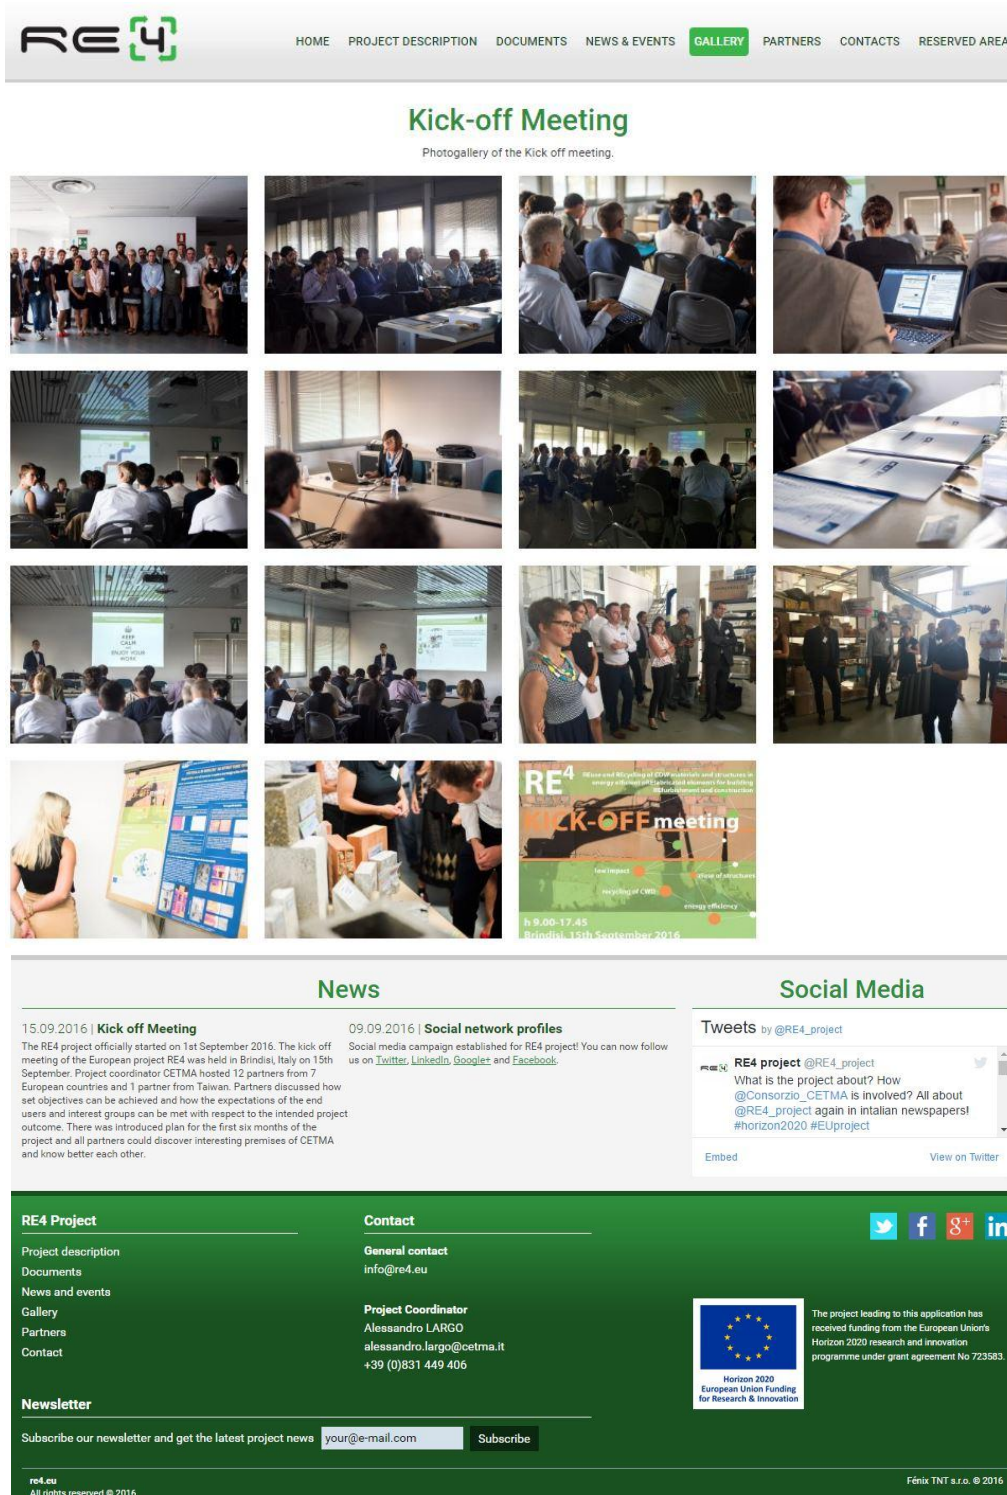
RE4

HOME PROJECT DESCRIPTION DOCUMENTS NEWS & EVENTS GALLERY PARTNERS CONTACTS RESERVED AREA

Kick-off Meeting

Photogallery of the Kick off meeting.

RE4 REuse and REcycling of CDW materials and structures in energy efficient prefabricated elements for building REfurbishment and construction

KICK-OFF meeting

low impact

reuse of structures

recycling of CWD

energy efficiency

h 9.00-17.45
Brindisi, 15th September 2016

News

15.09.2016 | Kick off Meeting

The RE4 project officially started on 1st September 2016. The kick off meeting of the European project RE4 was held in Brindisi, Italy on 15th September. Project coordinator CETMA hosted 12 partners from 7 European countries and 1 partner from Taiwan. Partners discussed how set objectives can be achieved and how the expectations of the end users and interest groups can be met with respect to the intended project outcome. There was introduced plan for the first six months of the project and all partners could discover interesting premises of CETMA and know better each other.

09.09.2016 | Social network profiles

Social media campaign established for RE4 project! You can now follow us on Twitter, LinkedIn, Google+ and Facebook.

Social Media

Tweets by @RE4_project

RE4 project @RE4_project
What is the project about? How @Consorzio_CETMA is involved? All about @RE4_project again in intalian newspapers! #horizon2020 #EUproject

Embed View on Twitter

RE4 Project

Project description
Documents
News and events
Gallery
Partners
Contact

Contact

General contact
info@re4.eu

Project Coordinator
Alessandro LARGO
alessandro.largo@cetma.it
+39 (0)831 449 406

Horizon 2020
European Union Funding
for Research & Innovation

The project leading to this application has received funding from the European Union's Horizon 2020 research and innovation programme under grant agreement No 723583.

Newsletter

Subscribe our newsletter and get the latest project news your@e-mail.com Subscribe

re4.eu
All rights reserved © 2016

Fénix TNT s.r.o. © 2016